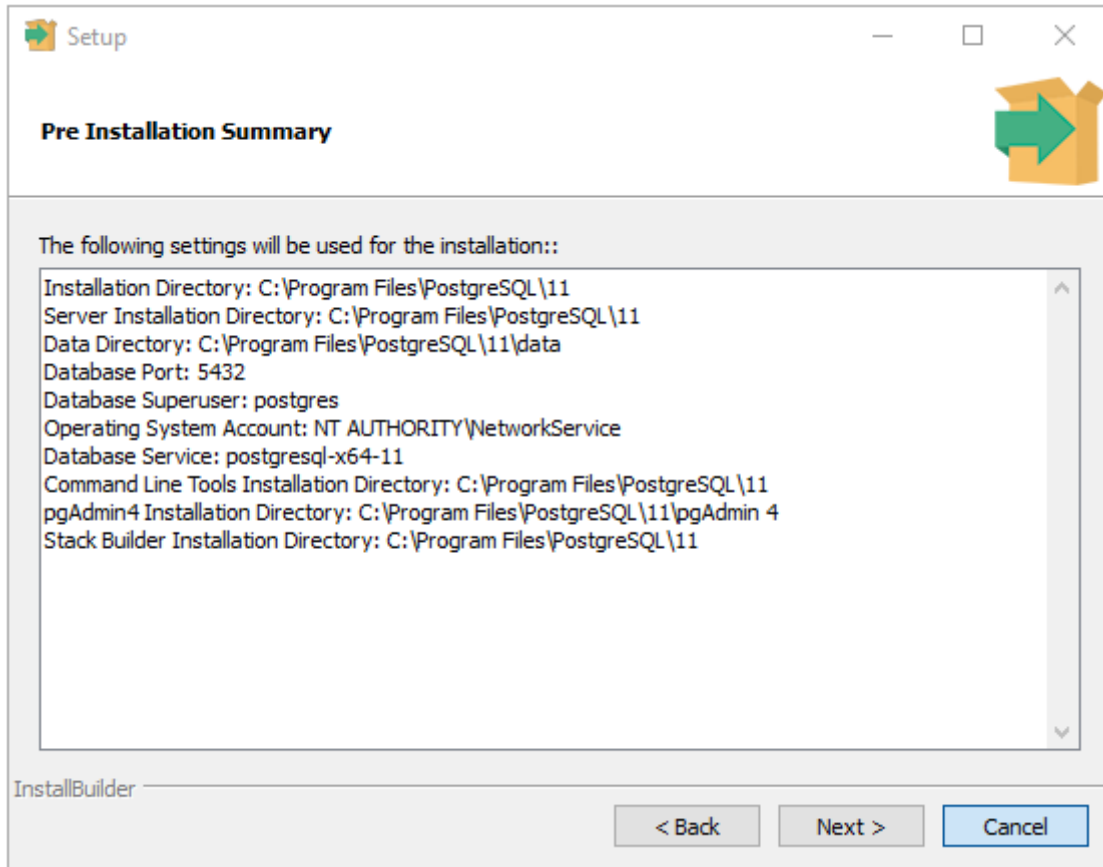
Setup

Pre Installation Summary

The following settings will be used for the installation::

Installation Directory: C:\Program Files\PostgreSQL\11
Server Installation Directory: C:\Program Files\PostgreSQL\11
Data Directory: C:\Program Files\PostgreSQL\11\data
Database Port: 5432
Database Superuser: postgres
Operating System Account: NT AUTHORITY\NetworkService
Database Service: postgresql-x64-11
Command Line Tools Installation Directory: C:\Program Files\PostgreSQL\11
pgAdmin4 Installation Directory: C:\Program Files\PostgreSQL\11\pgAdmin 4
Stack Builder Installation Directory: C:\Program Files\PostgreSQL\11

InstallBuilder

< Back Next > Cancel